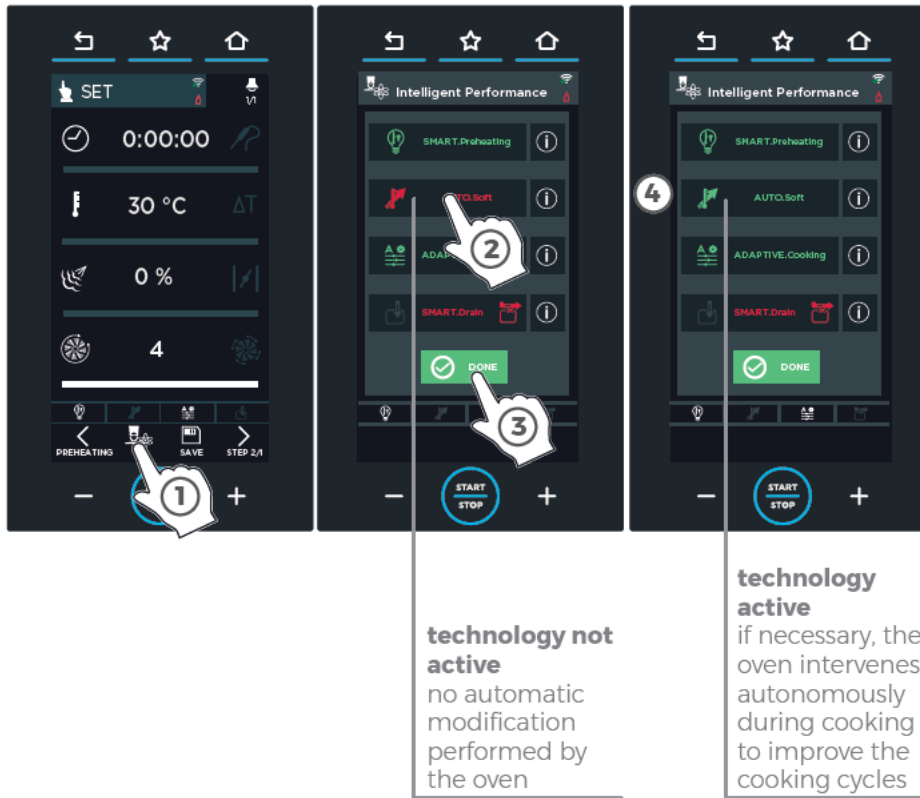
SET
1/1
0:00:00
30 °C
ΔT
0 %
4
PREHEATING
SAVE
STEP 2/1
−
+
1

Intelligent Performance
SMART.Preheating
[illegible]TO.Soft
ADAP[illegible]
SMART.Drain
DONE
2
3
−
START
STOP
+

Intelligent Performance
SMART.Preheating
4
AUTO.Soft
ADAPTIVE.Cooking
SMART.Drain
DONE
−
START
STOP
+

technology not active
no automatic modification performed by the oven

technology active
if necessary, the oven intervenes autonomously during cooking to improve the cooking cycles